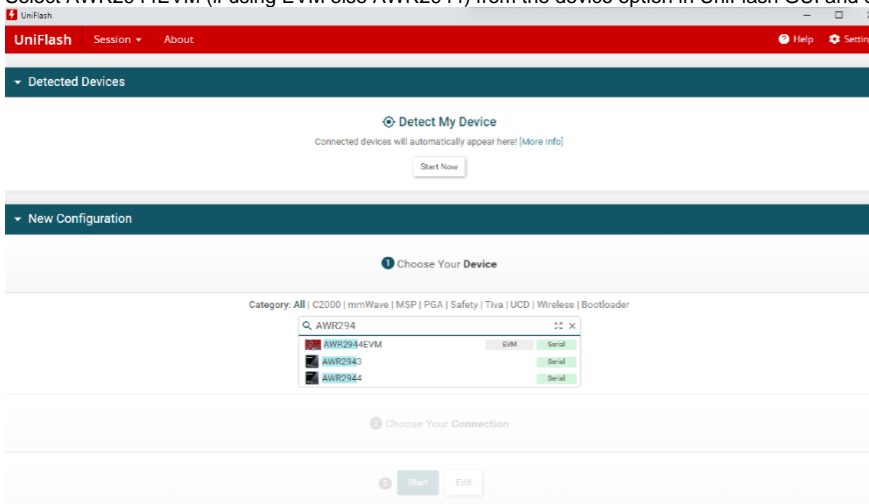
Select AWR2944EVM (if using EVM else AWR2944) from the device option in UniFlash GUI and c
UniFlash
UniFlash Session About
Help Settin

Detected Devices

Detect My Device
Connected devices will automatically appear here! [More Info]
Start Now

New Configuration

1 Choose Your Device

Category: All | C2000 | mmWave | MSP | PGA | Safety | Tiva | UCD | Wireless | Bootloader

AWR294

| | | |
|---|---|---|
| AWR2944EVM | EVM | Serial |
| AWR2943 | | Serial |
| AWR2944 | | Serial |

2 Choose Your Connection

3 Start Edit